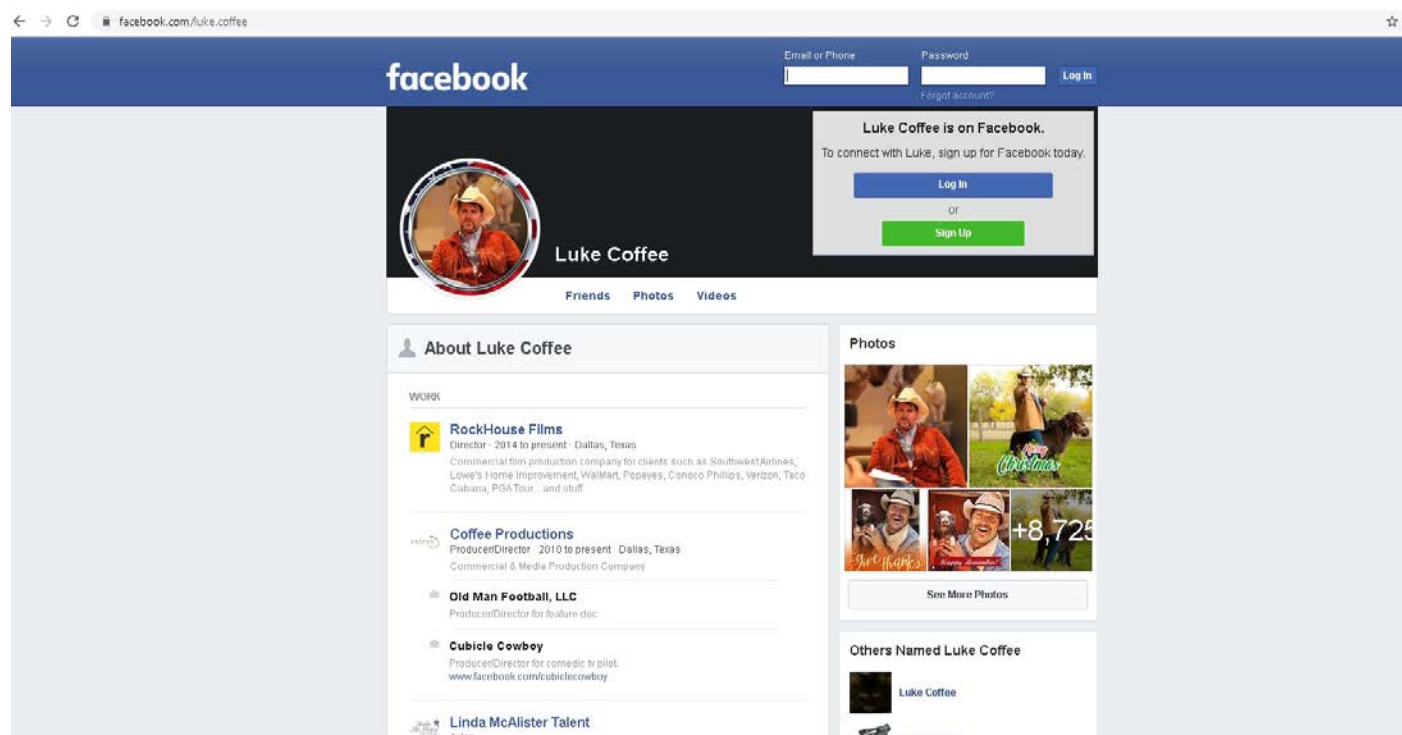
facebook.com/luke.coffee

facebook

Email or Phone

Password

Log In

Forgot account?

Luke Coffee is on Facebook.

To connect with Luke, sign up for Facebook today.

Log In

or

Sign Up

Luke Coffee

Friends Photos Videos

About Luke Coffee

WORK

RockHouse Films
Director · 2014 to present · Dallas, Texas
Commercial film production company for clients such as Southwest Airlines, Lowe's Home Improvement, WalMart, Popeyes, Conoco Phillips, Verizon, Taco Cabana, PGA Tour...and stuff

Coffee Productions
Producer/Director · 2010 to present · Dallas, Texas
Commercial & Media Production Company

Old Man Football, LLC
Producer/Director for feature doc

Cubicle Cowboy
Producer/Director for comedic tv pilot.
www.facebook.com/cubiclecowboy

Linda McAlister Talent

Photos

Merry Christmas

Give Thanks

Happy Memorial Day

+8,725

See More Photos

Others Named Luke Coffee

Luke Coffee